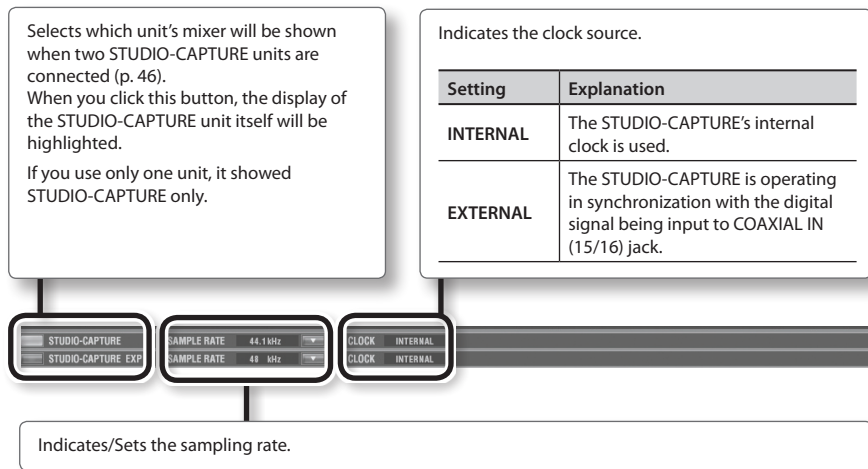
Selects which unit's mixer will be shown when two STUDIO-CAPTURE units are connected (p. 46).
When you click this button, the display of the STUDIO-CAPTURE unit itself will be highlighted.

If you use only one unit, it showed STUDIO-CAPTURE only.

Indicates the clock source.

| Setting | Explanation |
|---|---|
| INTERNAL | The STUDIO-CAPTURE's internal clock is used. |
| EXTERNAL | The STUDIO-CAPTURE is operating in synchronization with the digital signal being input to COAXIAL IN (15/16) jack. |

STUDIO-CAPTURE
STUDIO-CAPTURE EXP

SAMPLE RATE 44.1kHz
SAMPLE RATE 48 kHz

CLOCK INTERNAL
CLOCK INTERNAL

Indicates/Sets the sampling rate.